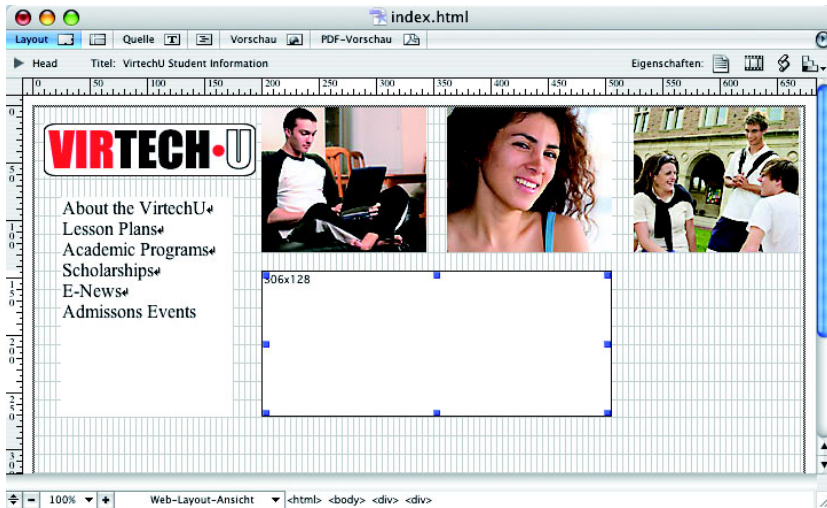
index.html

Layout | Quelle | Vorschau | PDF-Vorschau

Head Titel: VirtechU Student Information Eigenschaften:

0 50 100 150 200 250 300 350 400 450 500 550 600 650

VIRTECH·U

About the VirtechU
Lesson Plans
Academic Programs
Scholarships
E-News
Admissons Events

306x128

100% Web-Layout-Ansicht <html> <body> <div> <div>